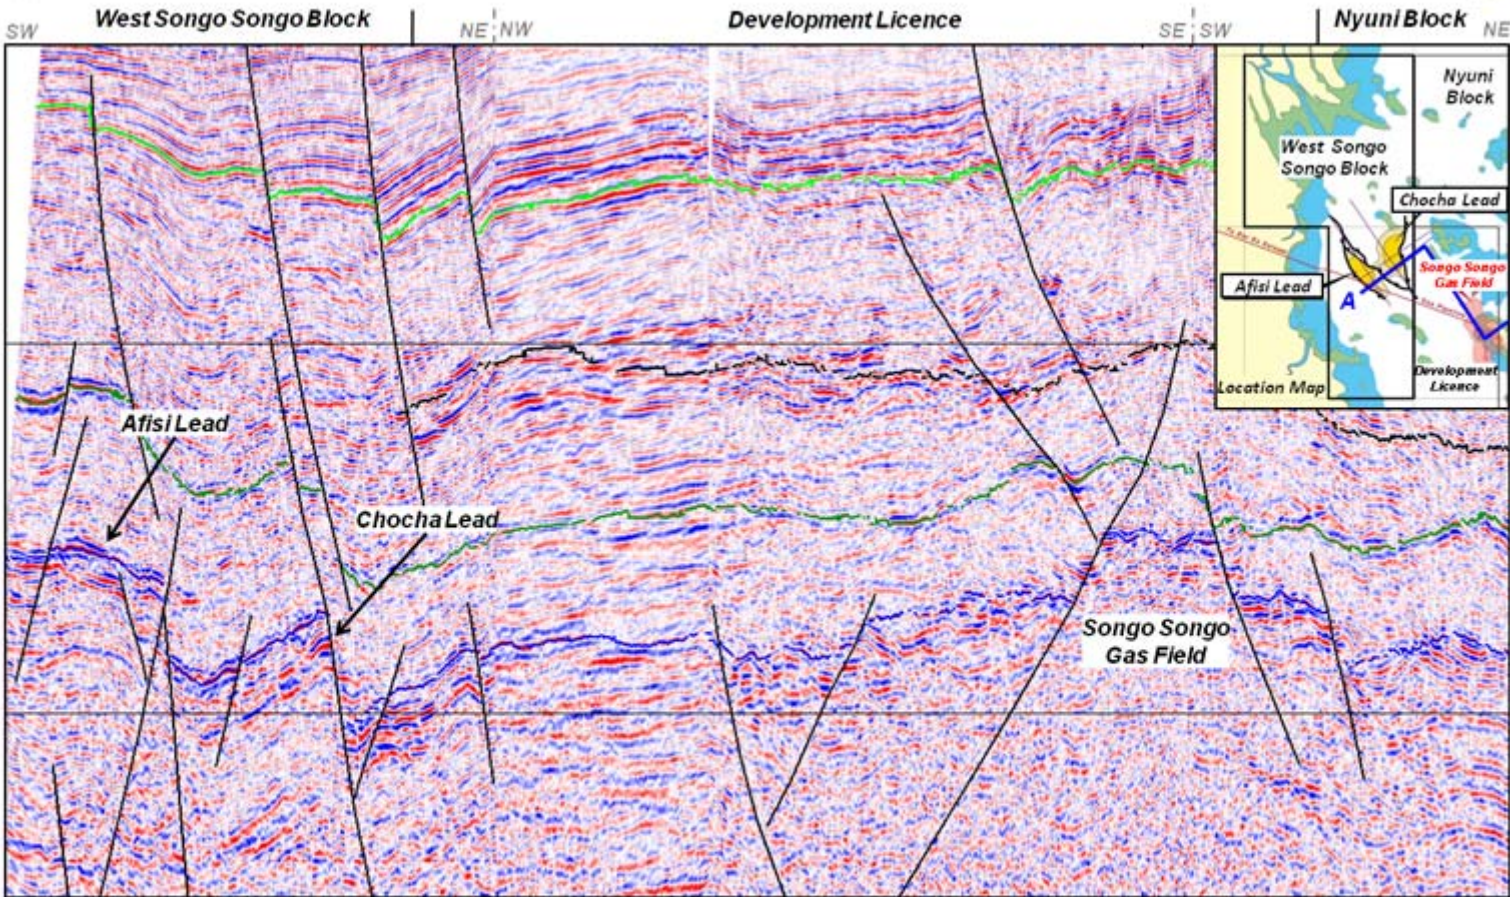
SW West Songo Songo Block NE NW Development Licence SE SW Nyuni Block NE

Nyuni Block

West Songo Songo Block

Chocha Lead

Afisi Lead

A

Songo Songo Gas Field

Location Map

Development Licence

Afisi Lead

Chocha Lead

Songo Songo Gas Field